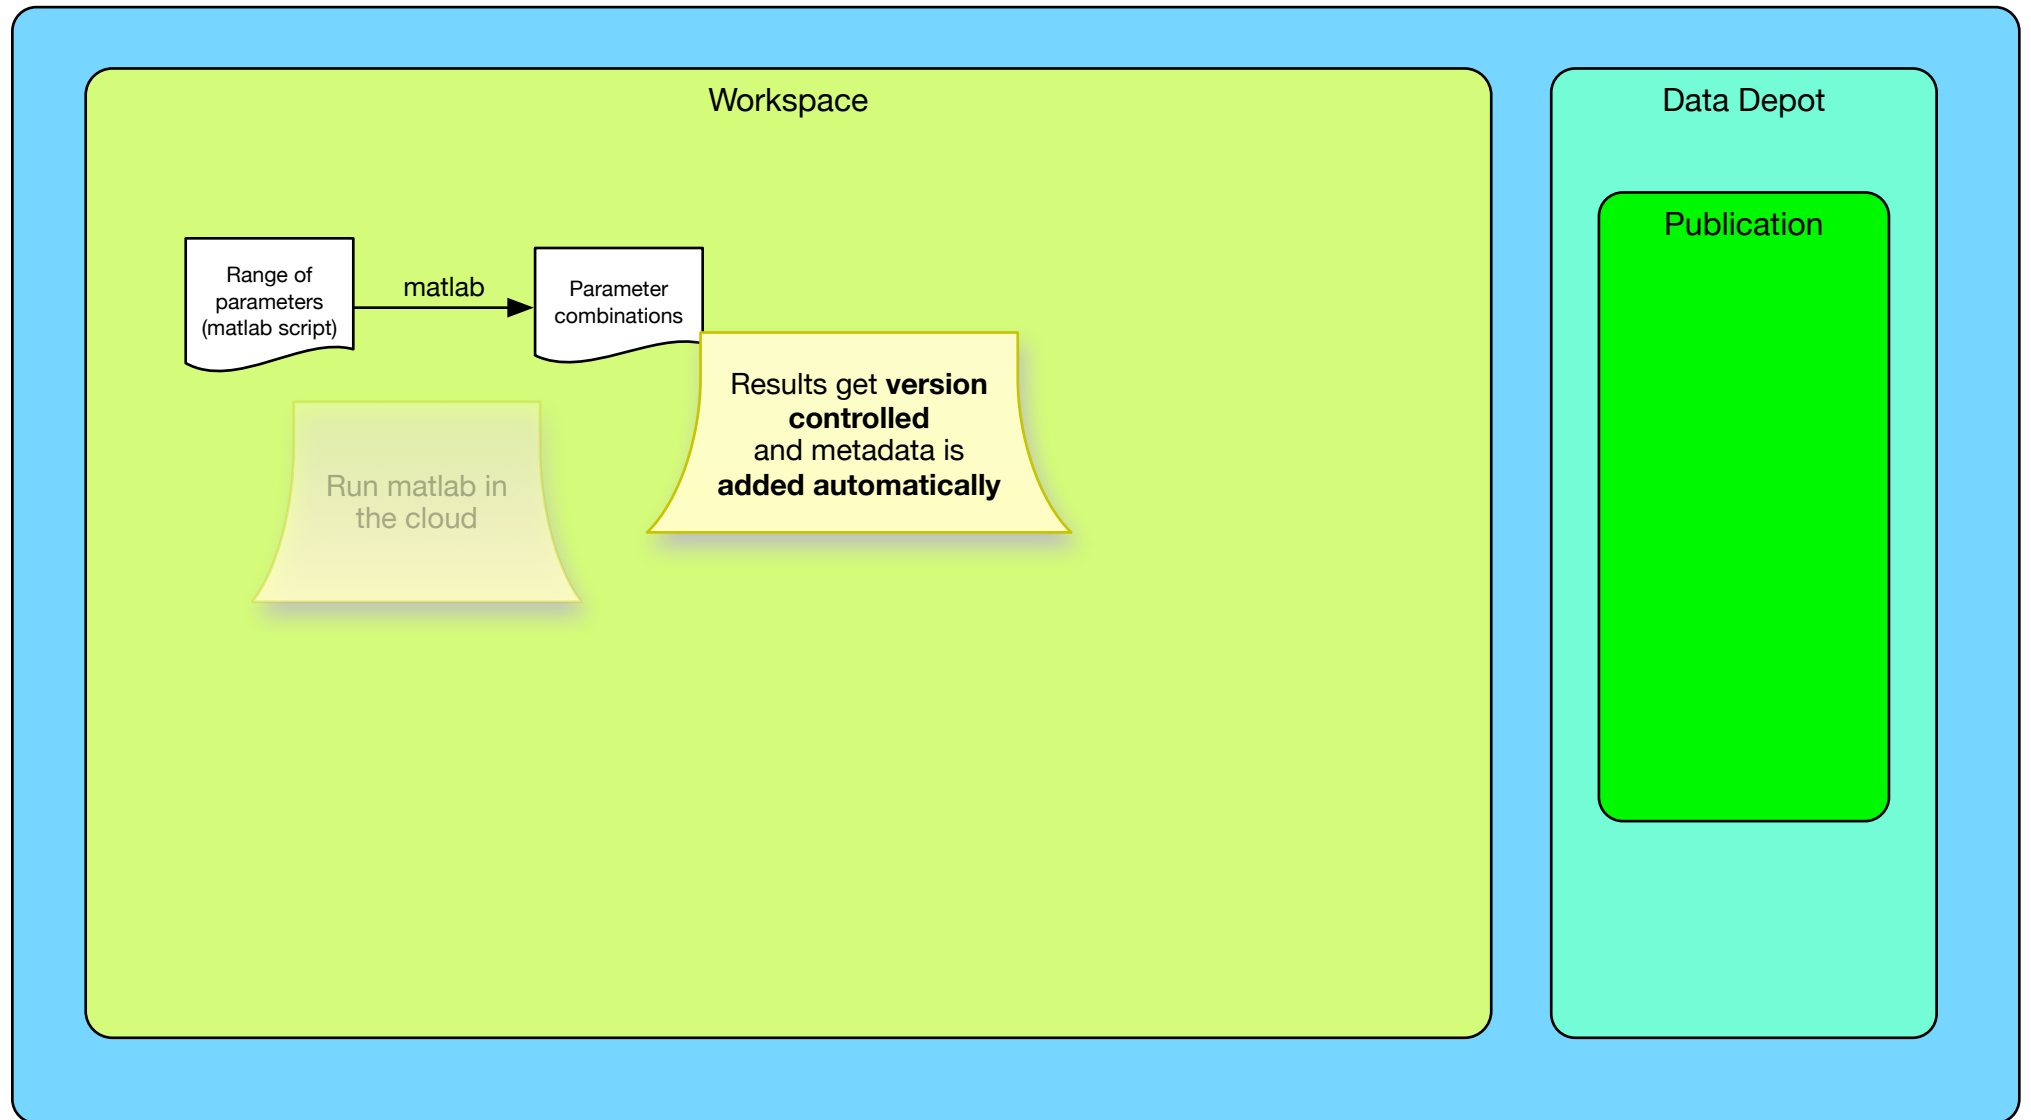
Workspace

Range of parameters (matlab script)

matlab

Parameter combinations

Results get **version controlled** and metadata is **added automatically**

Run matlab in the cloud

Data Depot

Publication